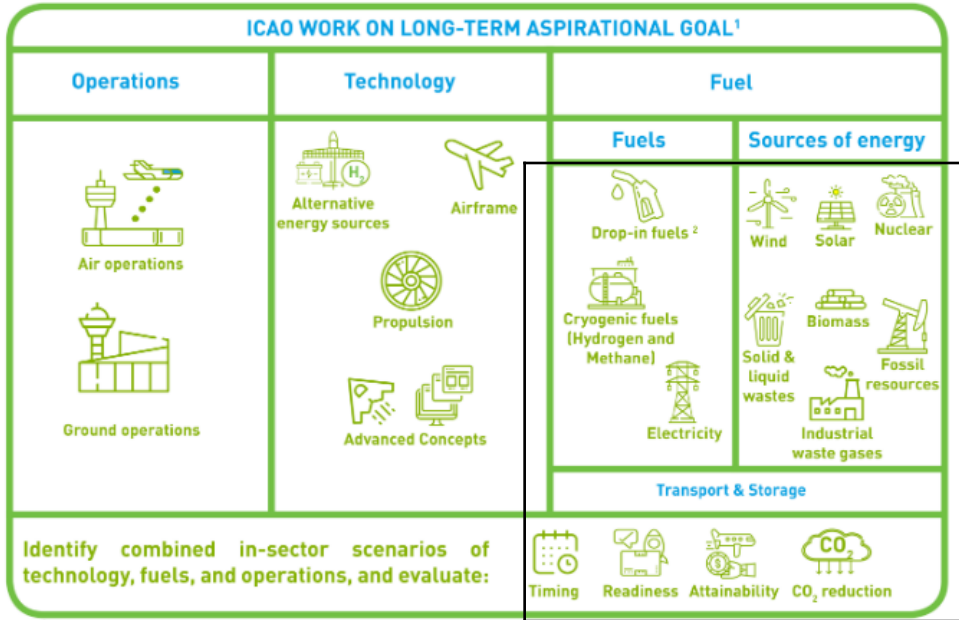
ICAO WORK ON LONG-TERM ASPIRATIONAL GOAL¹

| Operations | Technology | Fuel |
|---|---|---|

Operations

Air operations

Ground operations

Technology

$H_2$

Alternative energy sources

Airframe

Propulsion

Advanced Concepts

Fuels

Drop-in fuels ²

Cryogenic fuels (Hydrogen and Methane)

Electricity

Sources of energy

Wind

Solar

Nuclear

Solid & liquid wastes

Biomass

Fossil resources

Industrial waste gases

Transport & Storage

Identify combined in-sector scenarios of technology, fuels, and operations, and evaluate:

Timing

Readiness

Attainability

$CO_2$

$CO_2$ reduction